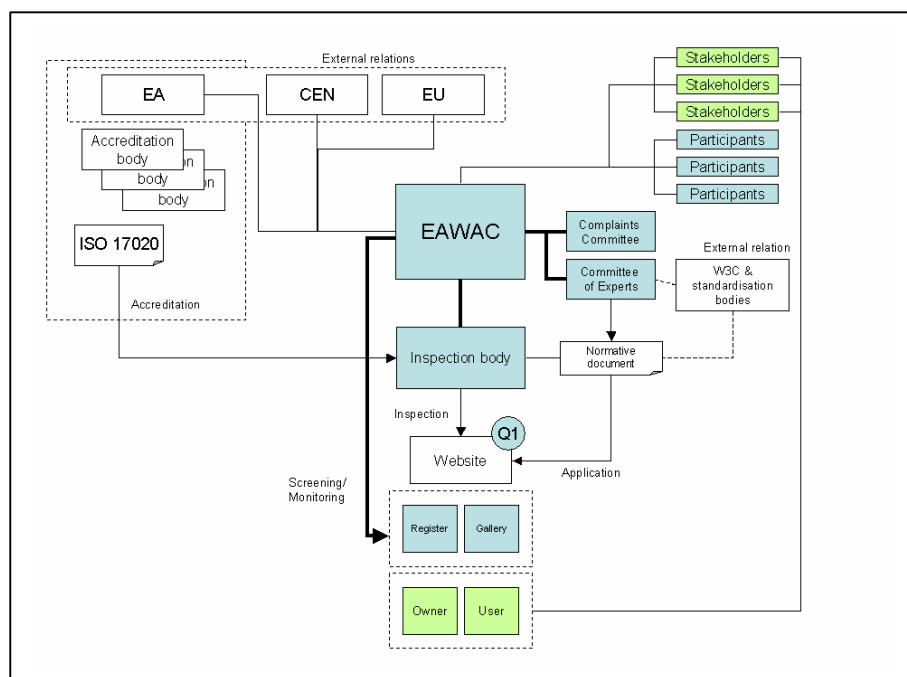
External relations

EA

CEN

EU

Accreditation body

body

body

ISO 17020

Accreditation

Stakeholders

Stakeholders

Stakeholders

Participants

Participants

Participants

EAWAC

Complaints Committee

Committee of Experts

External relation

W3C & standardisation bodies

Inspection body

Normative document

Inspection

Q1

Website

Application

Screening/ Monitoring

Register

Gallery

Owner

User